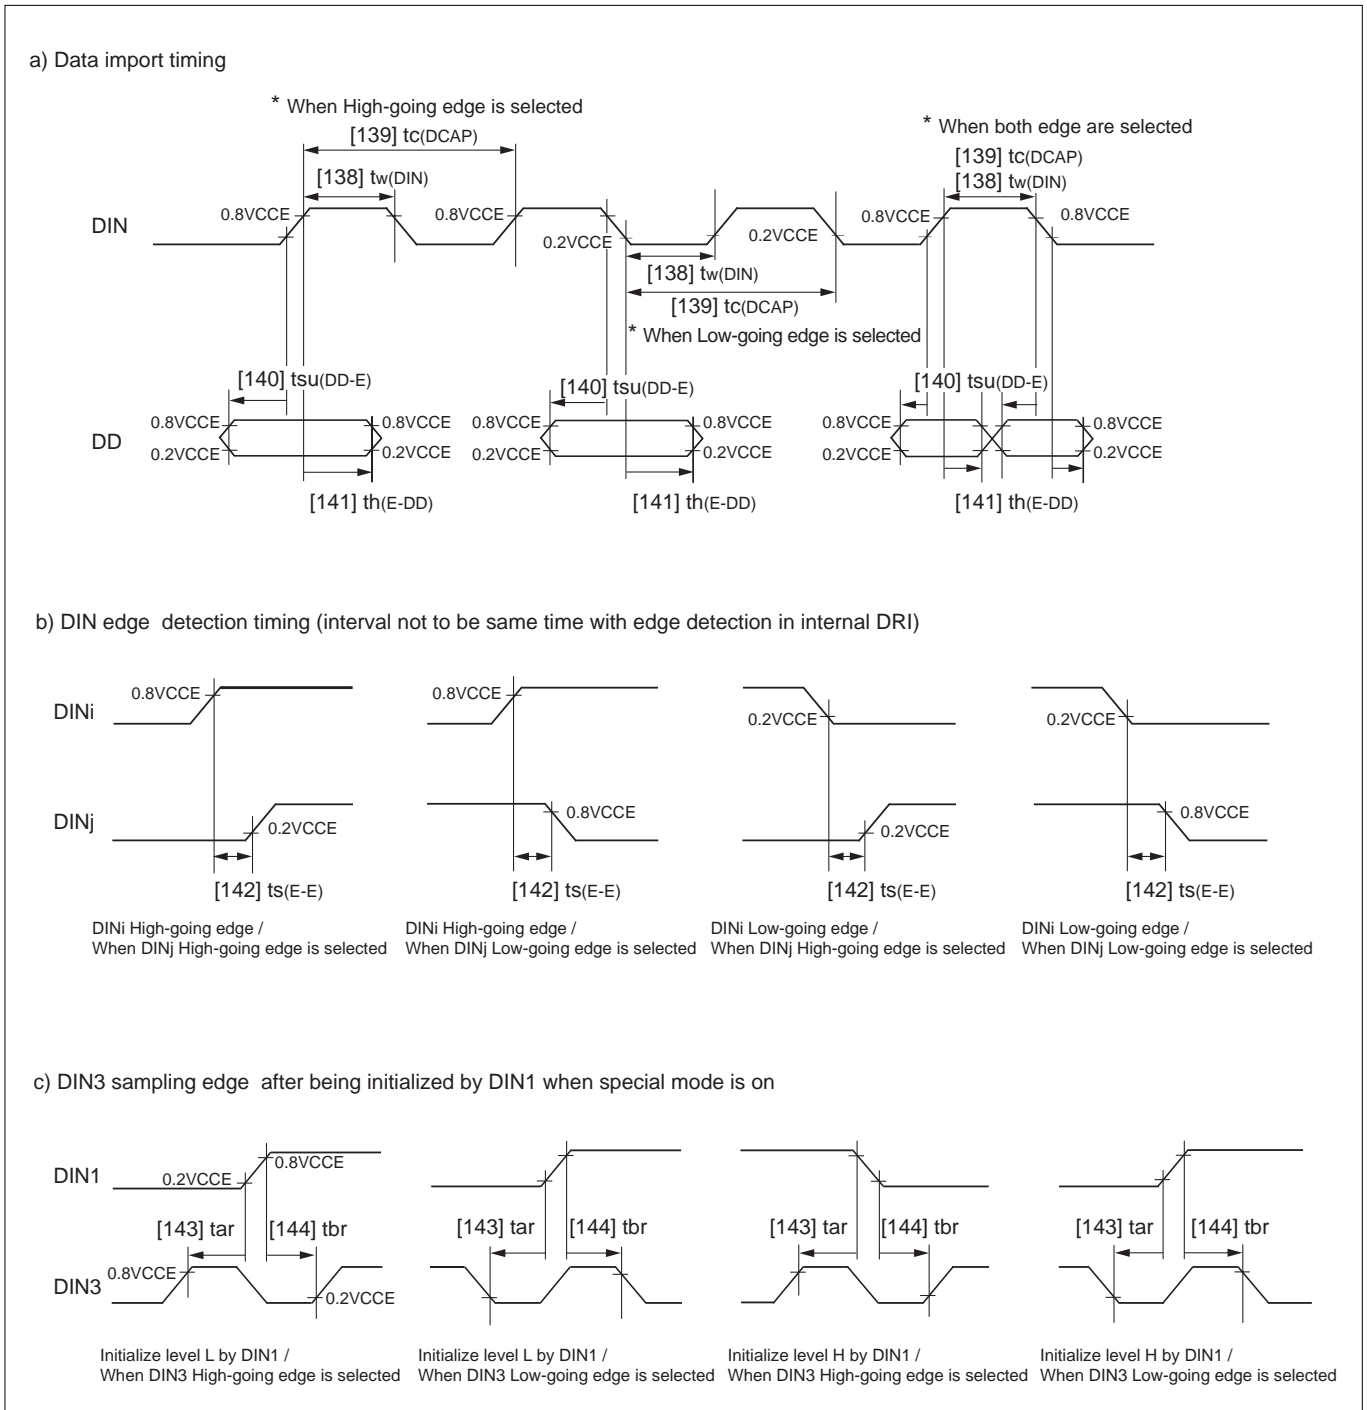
a) Data import timing

* When High-going edge is selected

[139] tc(DCAP)

[138] tw(DIN)

* When both edge are selected

[139] tc(DCAP)

[138] tw(DIN)

DIN

0.8VCCE

0.8VCCE

0.2VCCE

0.2VCCE

0.8VCCE

0.8VCCE

[138] tw(DIN)

[139] tc(DCAP)

* When Low-going edge is selected

[140] tsu(DD-E)

[140] tsu(DD-E)

[140] tsu(DD-E)

DD

0.8VCCE

0.2VCCE

0.8VCCE

0.2VCCE

0.8VCCE

0.2VCCE

0.8VCCE

0.2VCCE

0.8VCCE

0.2VCCE

0.8VCCE

0.2VCCE

[141] th(E-DD)

[141] th(E-DD)

[141] th(E-DD)

b) DIN edge detection timing (interval not to be same time with edge detection in internal DRI)

DINi

0.8VCCE

0.8VCCE

0.2VCCE

0.2VCCE

DINj

0.2VCCE

0.8VCCE

0.2VCCE

0.8VCCE

[142] ts(E-E)

[142] ts(E-E)

[142] ts(E-E)

[142] ts(E-E)

DINi High-going edge / When DINj High-going edge is selected

DINi High-going edge / When DINj Low-going edge is selected

DINi Low-going edge / When DINj High-going edge is selected

DINi Low-going edge / When DINj Low-going edge is selected

c) DIN3 sampling edge after being initialized by DIN1 when special mode is on

DIN1

0.2VCCE

0.8VCCE

[143] tar

[144] tbr

[143] tar

[144] tbr

[143] tar

[144] tbr

[143] tar

[144] tbr

DIN3

0.8VCCE

0.2VCCE

Initialize level L by DIN1 / When DIN3 High-going edge is selected

Initialize level L by DIN1 / When DIN3 Low-going edge is selected

Initialize level H by DIN1 / When DIN3 High-going edge is selected

Initialize level H by DIN1 / When DIN3 Low-going edge is selected